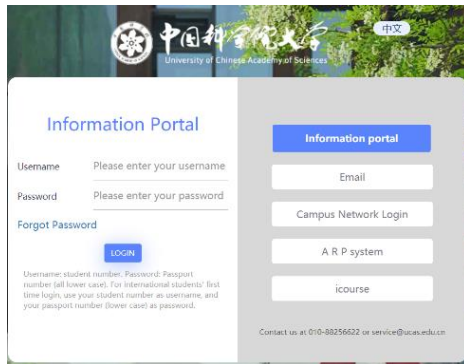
中国科学院大学
University of Chinese Academy of Sciences

中文

Information Portal

Username Please enter your username

Password Please enter your password

Forgot Password

LOGIN

Username: student number. Password: Passport number (all lower case). For international students' first time login, use your student number as username, and your passport number (lower case) as password.

Information portal

Email

Campus Network Login

A R P system

icourse

Contact us at 010-88256622 or service@ucas.edu.cn